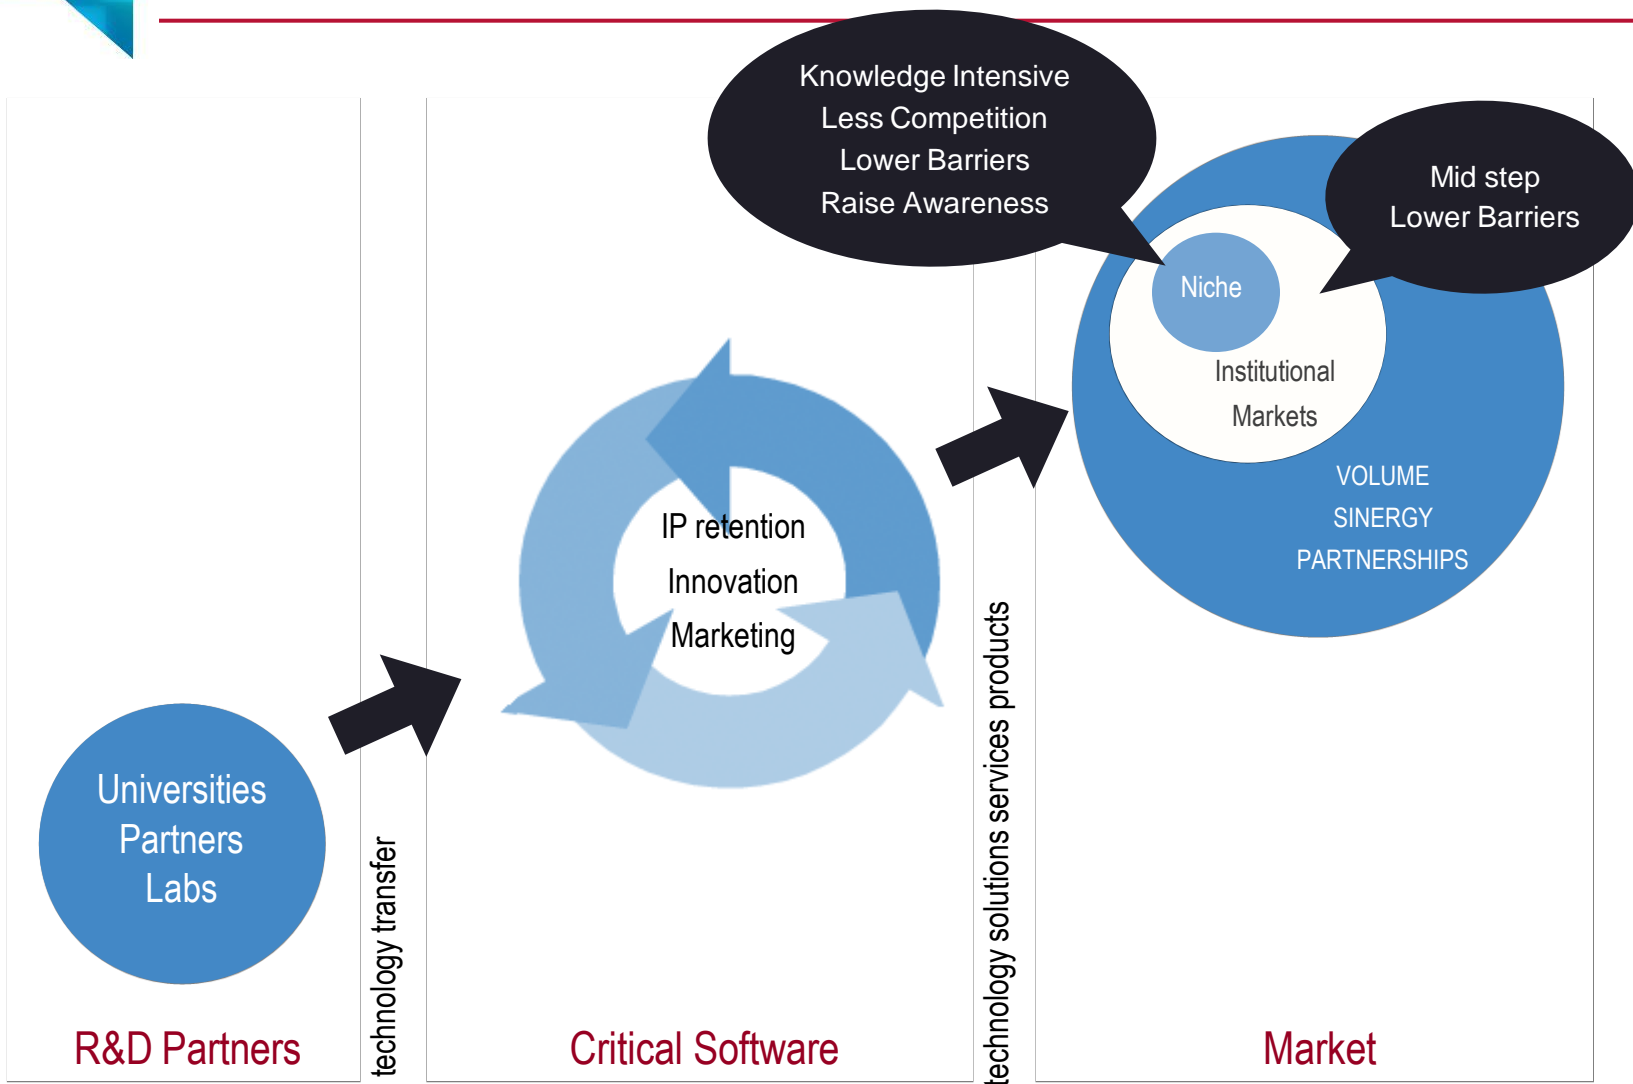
Knowledge Intensive
Less Competition
Lower Barriers
Raise Awareness

Mid step
Lower Barriers

Niche

Institutional
Markets

VOLUME
SINERGY
PARTNERSHIPS

IP retention
Innovation
Marketing

Universities
Partners
Labs

technology transfer

technology solutions services products

R&D Partners

Critical Software

Market